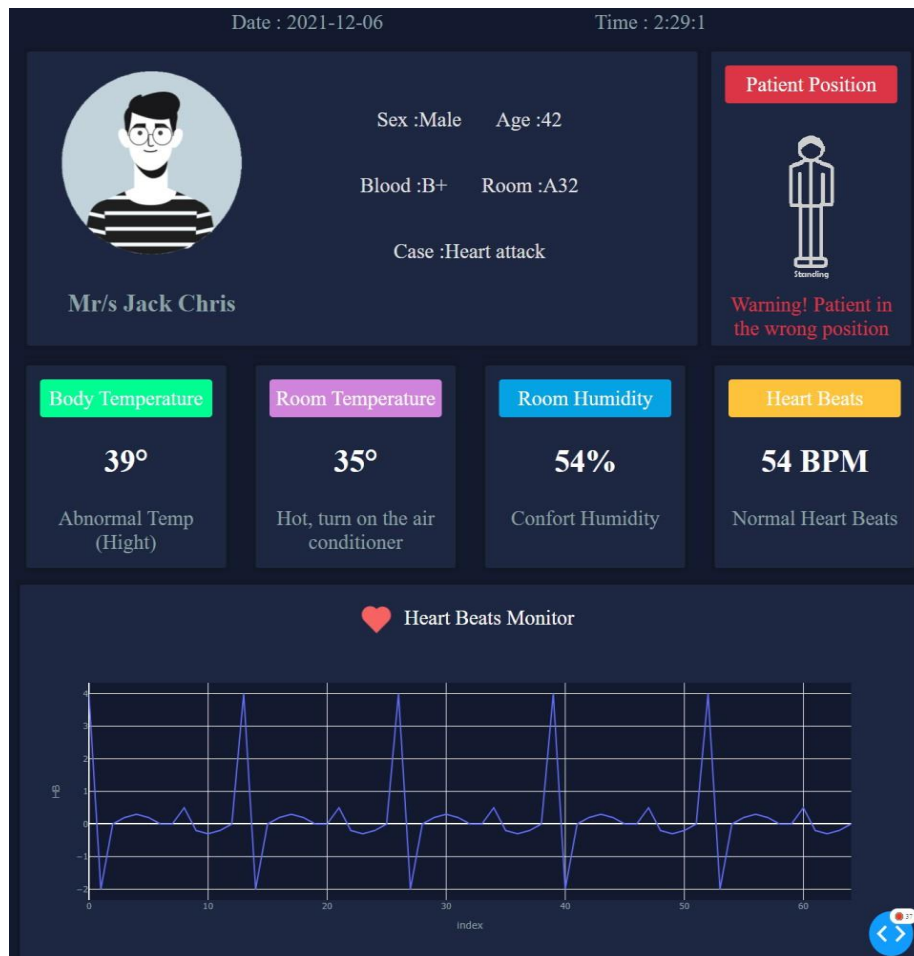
Date : 2021-12-06

Time : 2:29:1

Sex :Male Age :42

Blood :B+ Room :A32

Case :Heart attack

Mr/s Jack Chris

Patient Position

Standing

Warning! Patient in the wrong position

Body Temperature

39°

Abnormal Temp (Hight)

Room Temperature

35°

Hot, turn on the air conditioner

Room Humidity

54%

Confort Humidity

Heart Beats

54 BPM

Normal Heart Beats

Heart Beats Monitor

4
3
2
1
0
−1
−2

HB

0 10 20 30 40 50 60

index